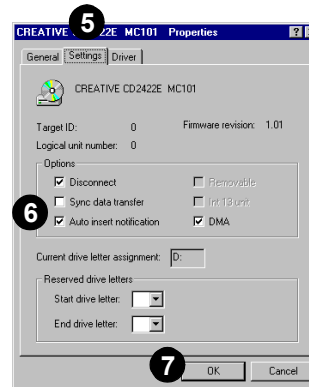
CREATIVE 5 22E MC101 Properties ? X

General Settings Driver

CREATIVE CD2422E MC101

Target ID: 0 Firmware revision: 1.01

Logical unit number: 0

Options

Disconnect

Removable

Sync data transfer

Int 13 unit

6

Auto insert notification

DMA

Current drive letter assignment: D:

Reserved drive letters

Start drive letter:

End drive letter:

7

OK

Cancel